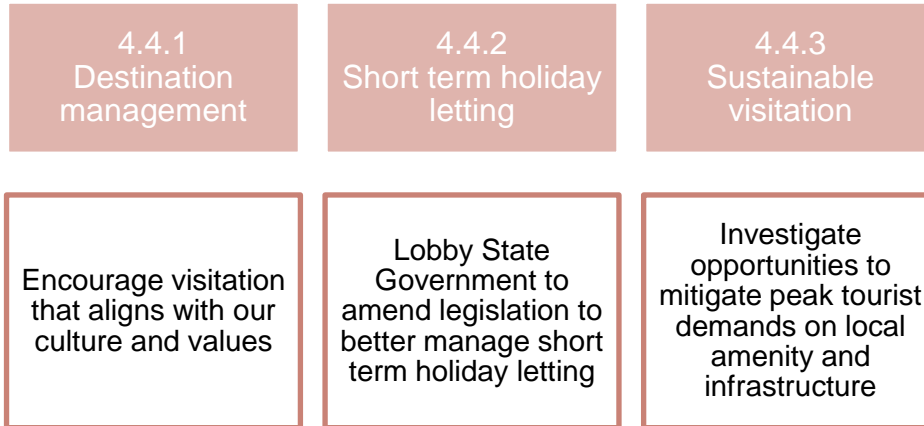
4.4.1
Destination management

4.4.2
Short term holiday letting

4.4.3
Sustainable visitation

Encourage visitation that aligns with our culture and values

Lobby State Government to amend legislation to better manage short term holiday letting

Investigate opportunities to mitigate peak tourist demands on local amenity and infrastructure